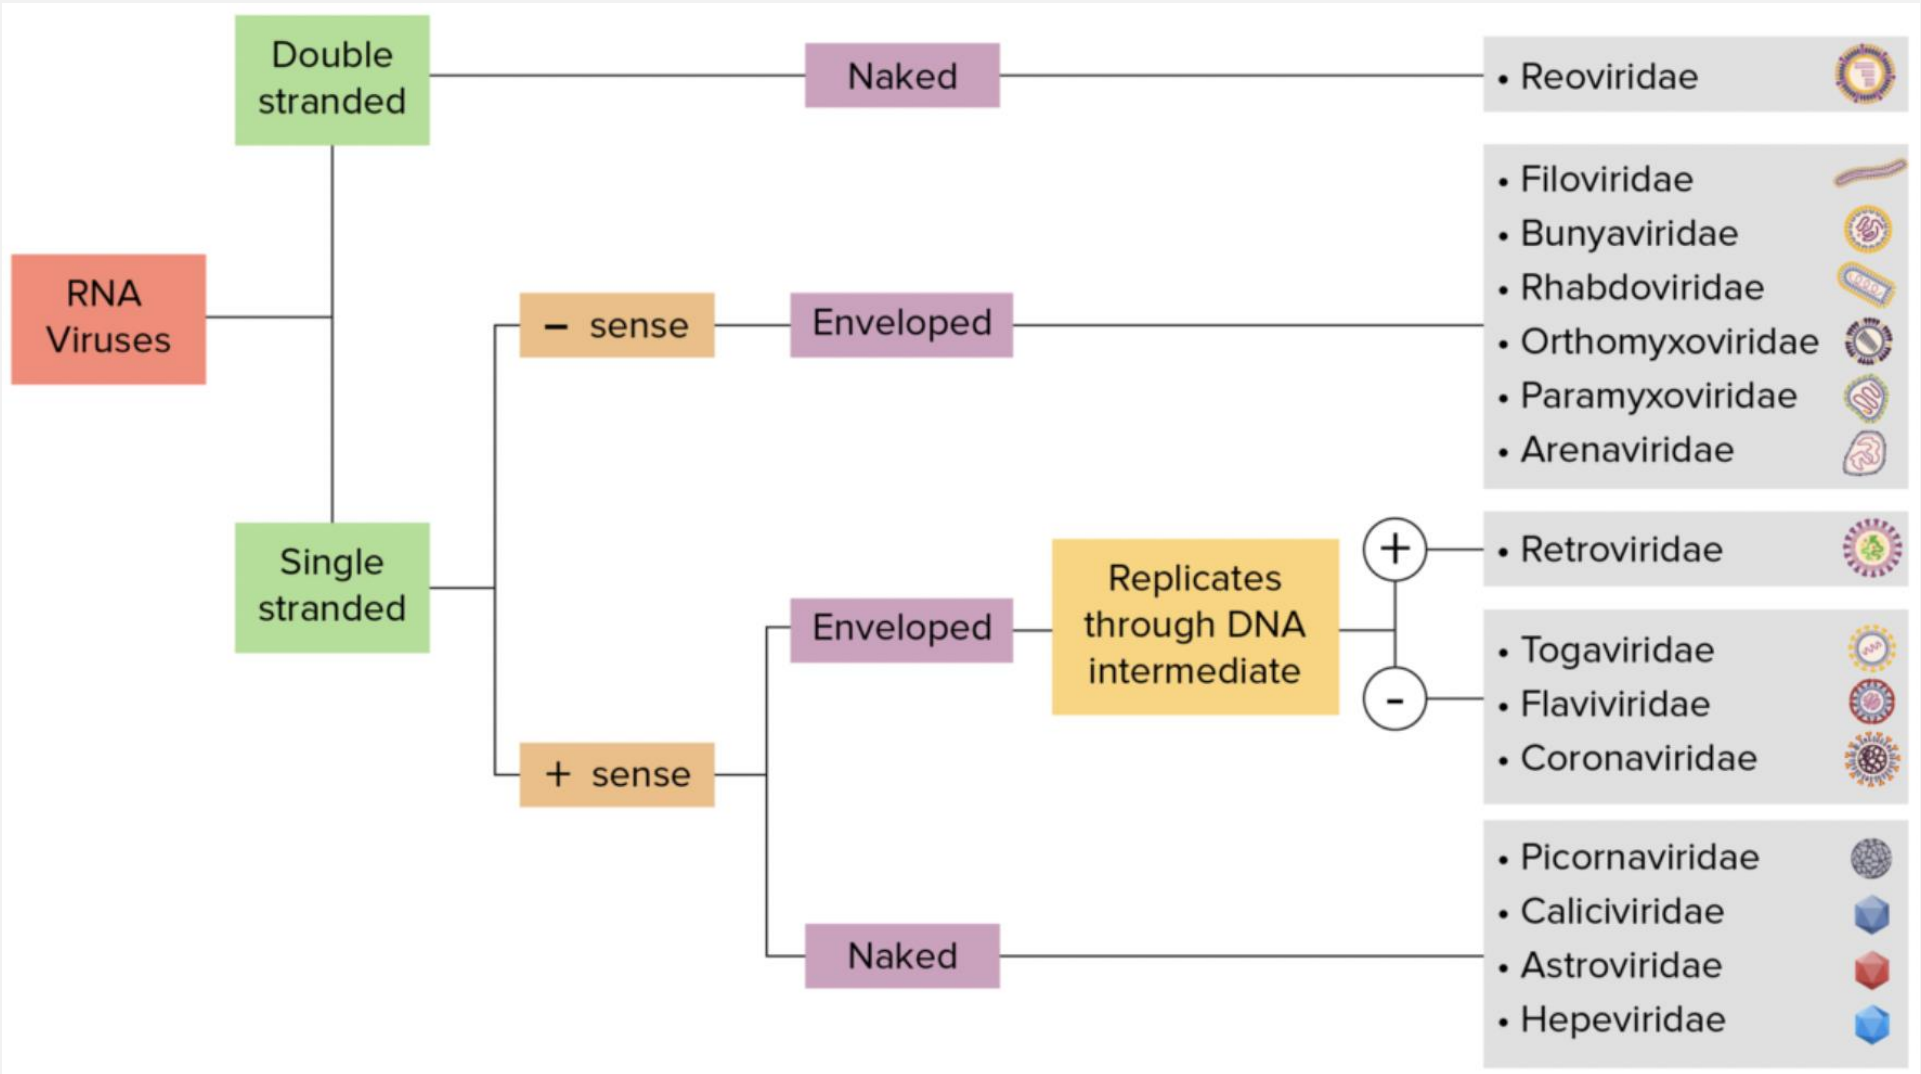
RNA Viruses

Double stranded

Naked

• Reoviridae

Single stranded

– sense

Enveloped

• Filoviridae
• Bunyaviridae
• Rhabdoviridae
• Orthomyxoviridae
• Paramyxoviridae
• Arenaviridae

+ sense

Enveloped

Replicates through DNA intermediate

+

• Retroviridae

-

• Togaviridae
• Flaviviridae
• Coronaviridae

Naked

• Picornaviridae
• Caliciviridae
• Astroviridae
• Hepeviridae